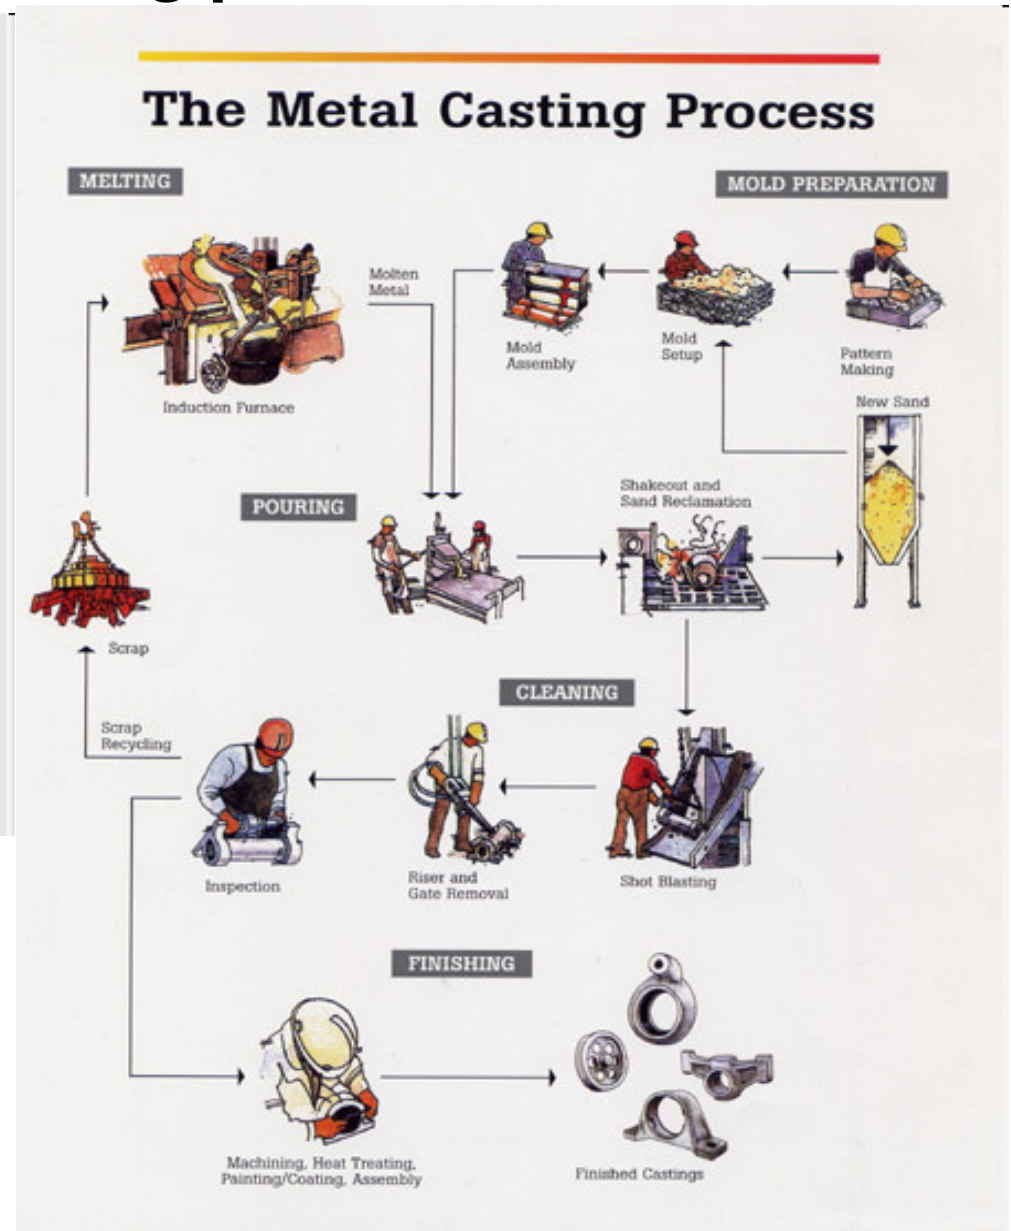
The Metal Casting Process

MELTING

MOLD PREPARATION

Induction Furnace

Molten Metal

Mold Assembly

Mold Setup

Pattern Making

New Sand

POURING

Shakeout and Sand Reclamation

Scrap

Scrap Recycling

CLEANING

Inspection

Riser and Gate Removal

Shot Blasting

FINISHING

Machining, Heat Treating, Painting/Coating, Assembly

Finished Castings